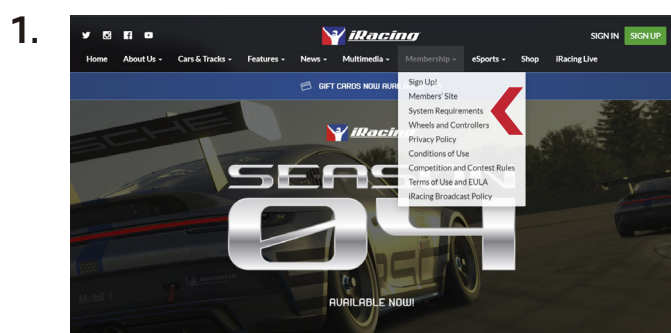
1.

iRacing

SIGN IN SIGN UP

Home About Us Cars & Tracks Features News Multimedia Membership eSports Shop iRacing Live

GIFT CARDS NOW AVAIL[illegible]

Sign Up!
Members' Site
System Requirements
Wheels and Controllers
Privacy Policy
Conditions of Use
Competition and Contest Rules
Terms of Use and EULA
iRacing Broadcast Policy

iRacing

SEAS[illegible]

04

AVAILABLE NOW!